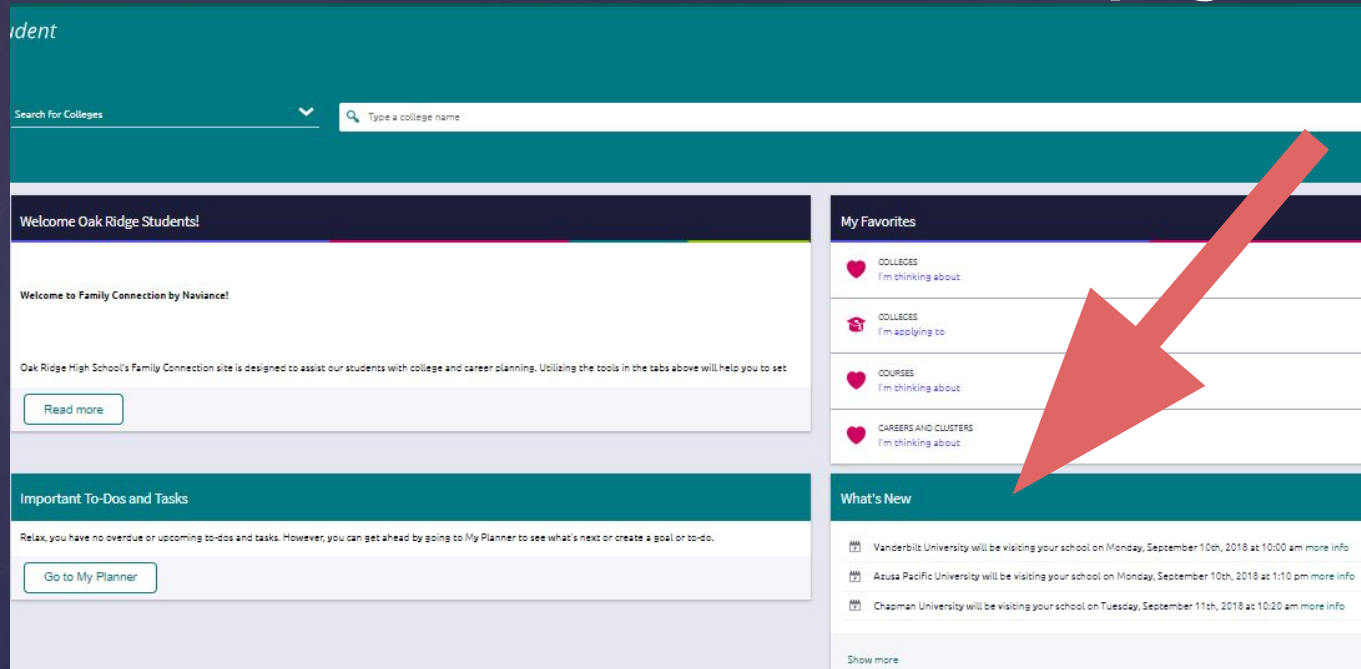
udent

Search For Colleges

Type a college name

Welcome Oak Ridge Students!

Welcome to Family Connection by Naviance!

Oak Ridge High School's Family Connection site is designed to assist our students with college and career planning. Utilizing the tools in the tabs above will help you to set

Read more

Important To-Dos and Tasks

Relax, you have no overdue or upcoming to-dos and tasks. However, you can get ahead by going to My Planner to see what's next or create a goal or to-do.

Go to My Planner

My Favorites

COLLEGES
I'm thinking about

COLLEGES
I'm applying to

COURSES
I'm thinking about

CAREERS AND CLUSTERS
I'm thinking about

What's New

Vanderbilt University will be visiting your school on Monday, September 10th, 2018 at 10:00 am more info

Azusa Pacific University will be visiting your school on Monday, September 10th, 2018 at 1:10 pm more info

Chapman University will be visiting your school on Tuesday, September 11th, 2018 at 10:20 am more info

Show more